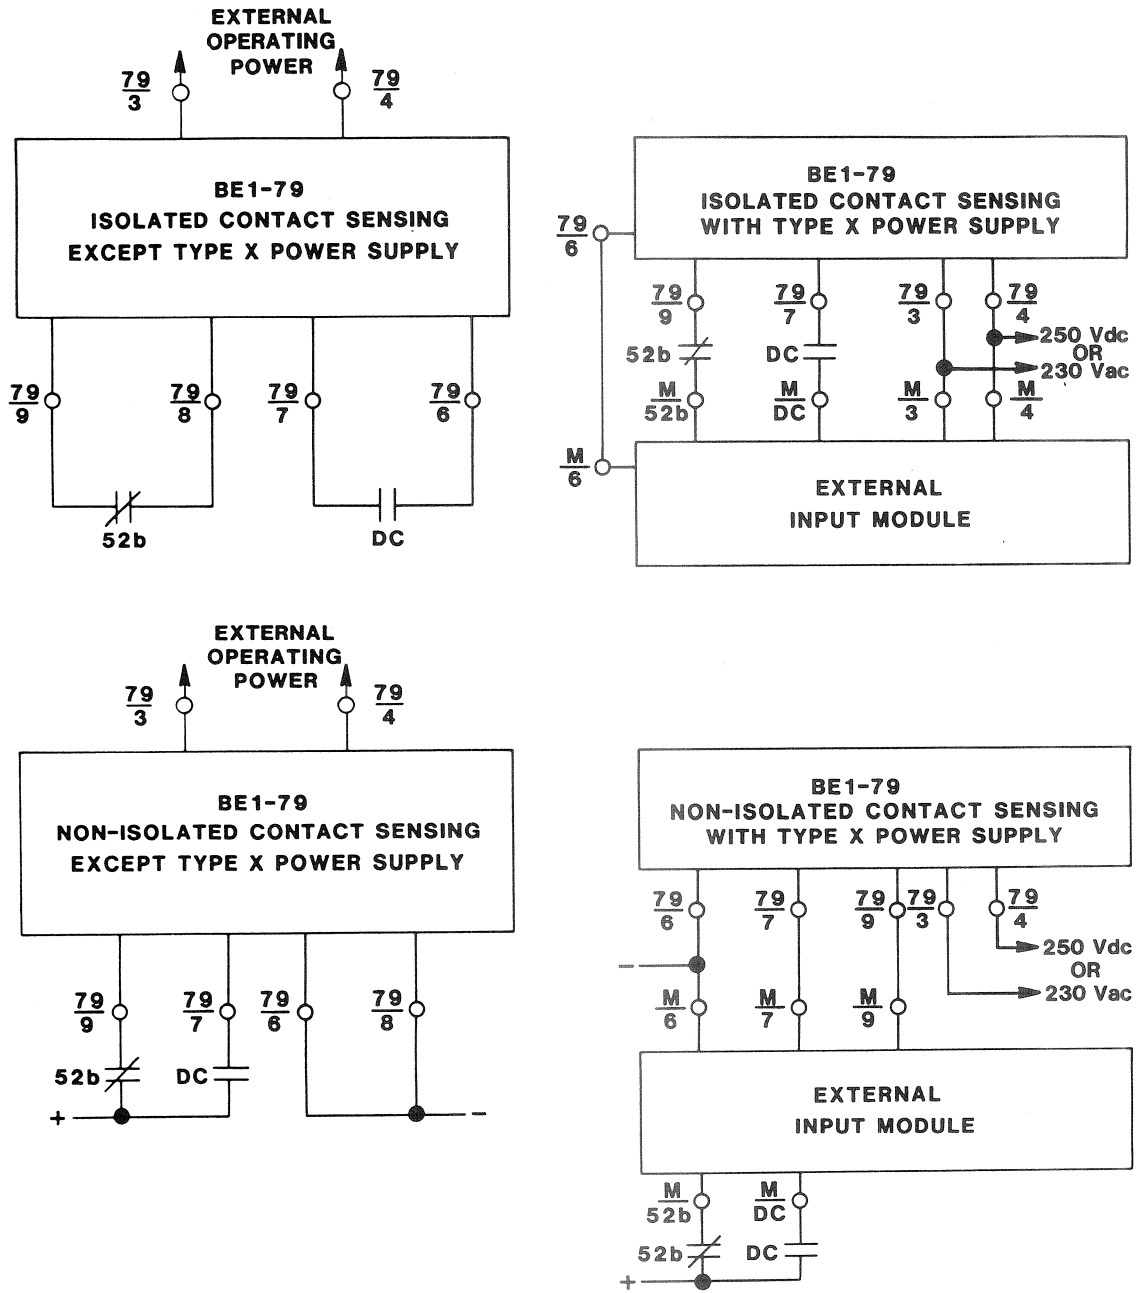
EXTERNAL OPERATING POWER

$\frac{79}{3}$ $\frac{79}{4}$

BE1-79
ISOLATED CONTACT SENSING
EXCEPT TYPE X POWER SUPPLY

$\frac{79}{9}$ $\frac{79}{8}$ $\frac{79}{7}$ $\frac{79}{6}$

52b DC

BE1-79
ISOLATED CONTACT SENSING
WITH TYPE X POWER SUPPLY

$\frac{79}{6}$

$\frac{79}{9}$ $\frac{79}{7}$ $\frac{79}{3}$ $\frac{79}{4}$

52b DC

250 Vdc
OR
230 Vac

$\frac{M}{52b}$ $\frac{M}{DC}$ $\frac{M}{3}$ $\frac{M}{4}$

$\frac{M}{6}$

EXTERNAL
INPUT MODULE

EXTERNAL OPERATING POWER

$\frac{79}{3}$ $\frac{79}{4}$

BE1-79
NON-ISOLATED CONTACT SENSING
EXCEPT TYPE X POWER SUPPLY

$\frac{79}{9}$ $\frac{79}{7}$ $\frac{79}{6}$ $\frac{79}{8}$

52b DC

+ –

BE1-79
NON-ISOLATED CONTACT SENSING
WITH TYPE X POWER SUPPLY

$\frac{79}{6}$ $\frac{79}{7}$ $\frac{79}{9}$ $\frac{79}{3}$ $\frac{79}{4}$

–

250 Vdc
OR
230 Vac

$\frac{M}{6}$ $\frac{M}{7}$ $\frac{M}{9}$

EXTERNAL
INPUT MODULE

$\frac{M}{52b}$ $\frac{M}{DC}$

52b DC

+